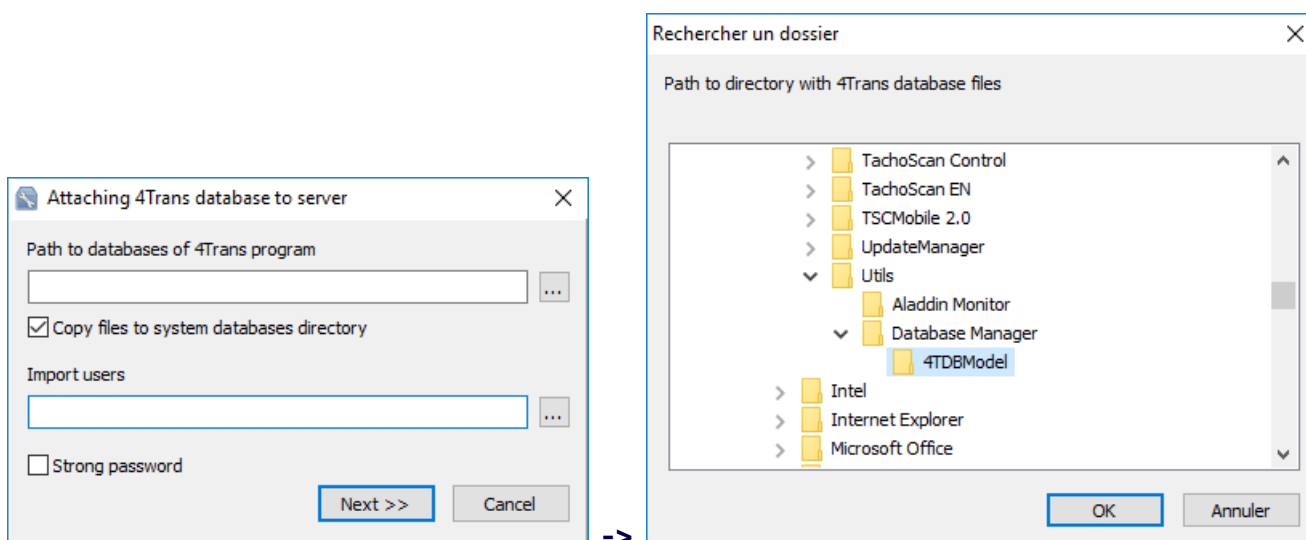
Attaching 4Trans database to server

Path to databases of 4Trans program

...

Copy files to system databases directory

Import users

...

Strong password

Next >>

Cancel

->

Rechercher un dossier

Path to directory with 4Trans database files

TachoScan Control
TachoScan EN
TSCMobile 2.0
UpdateManager
Utils
Aladdin Monitor
Database Manager
4TDBModel
Intel
Internet Explorer
Microsoft Office

OK

Annuler